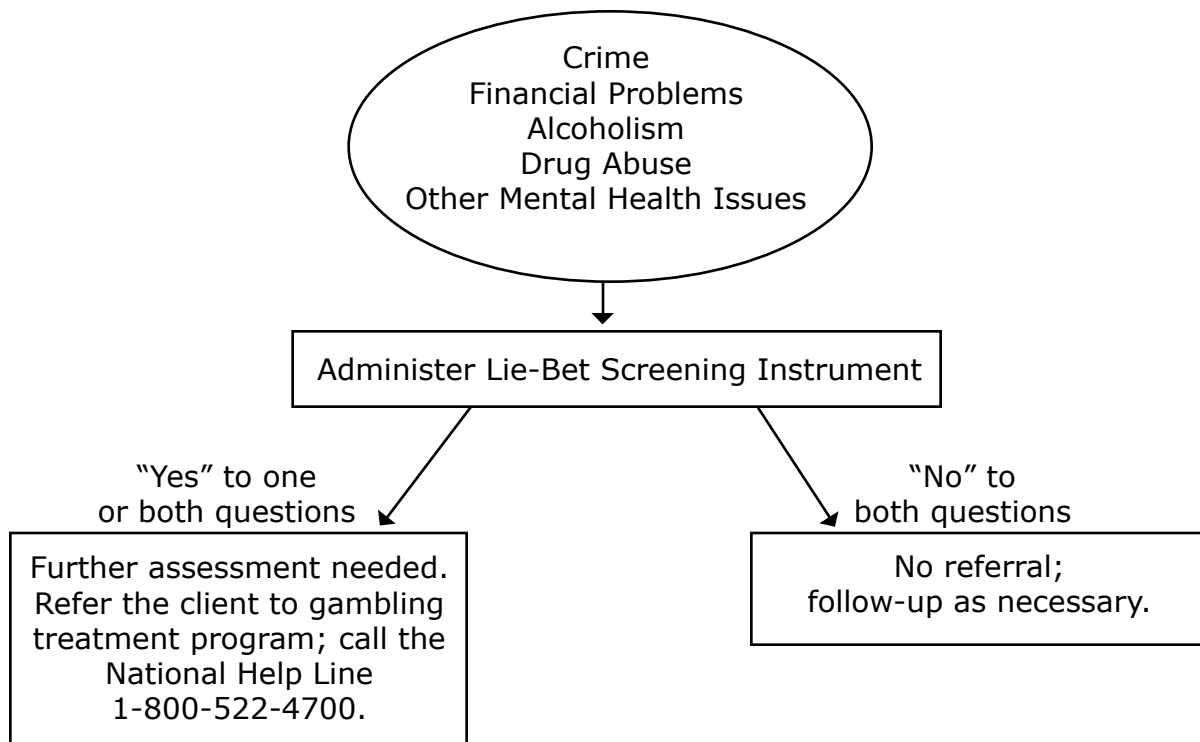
Crime
Financial Problems
Alcoholism
Drug Abuse
Other Mental Health Issues

Administer Lie-Bet Screening Instrument

"Yes" to one or both questions

Further assessment needed. Refer the client to gambling treatment program; call the National Help Line 1-800-522-4700.

"No" to both questions

No referral; follow-up as necessary.